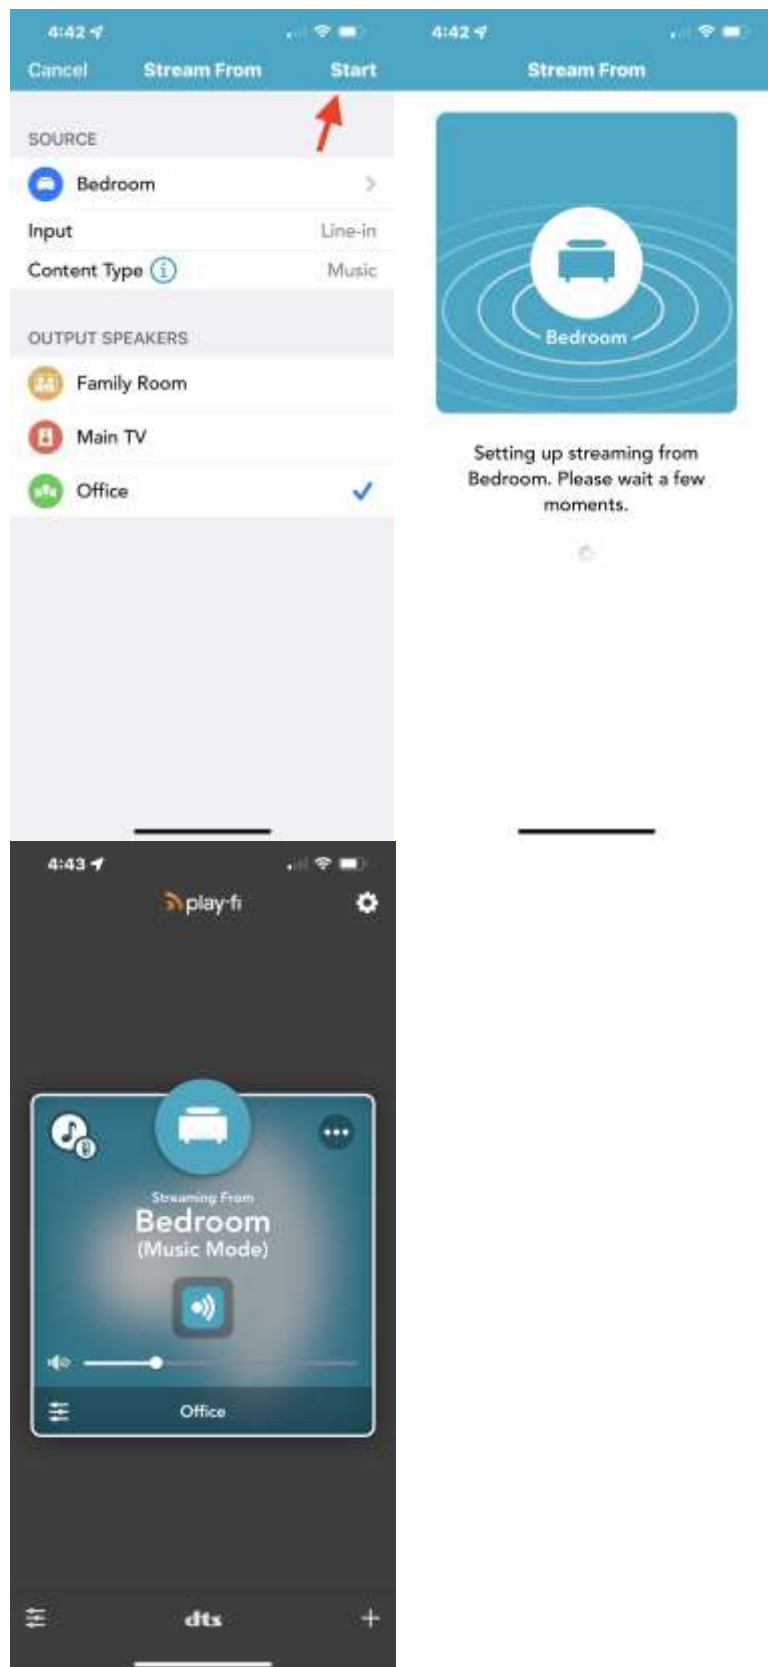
4:42

Cancel Stream From Start

SOURCE

Bedroom

Input Line-in

Content Type Music

OUTPUT SPEAKERS

Family Room

Main TV

Office

4:42

Stream From

Bedroom

Setting up streaming from Bedroom. Please wait a few moments.

4:43

play-fi

Streaming From
Bedroom
(Music Mode)

Office

dts